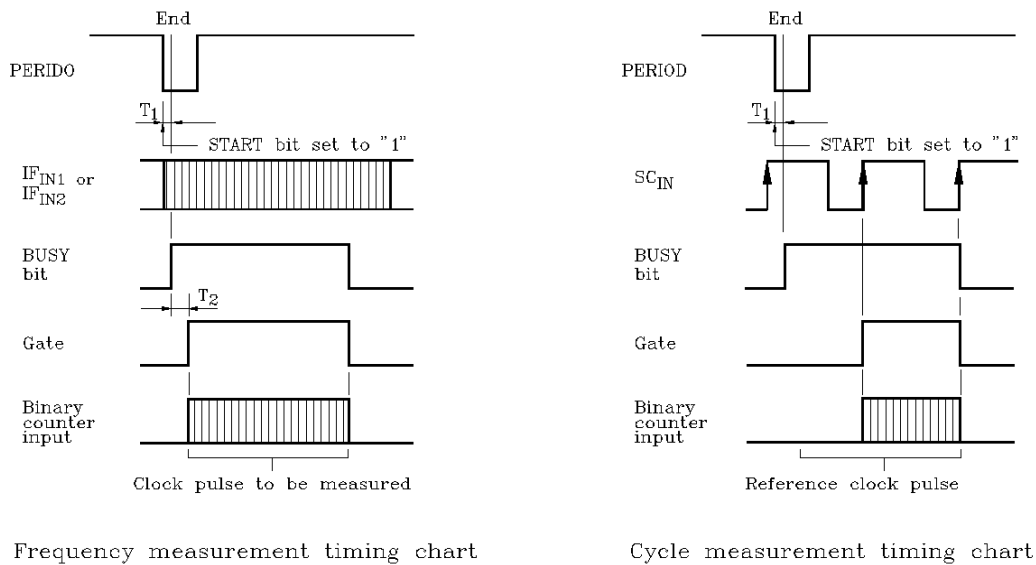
End

PERIDO

$T_1$

START bit set to "1"

$IF_{IN1}$ or $IF_{IN2}$

BUSY bit

$T_2$

Gate

Binary counter input

Clock pulse to be measured

Frequency measurement timing chart

End

PERIOD

$T_1$

START bit set to "1"

$SC_{IN}$

BUSY bit

Gate

Binary counter input

Reference clock pulse

Cycle measurement timing chart